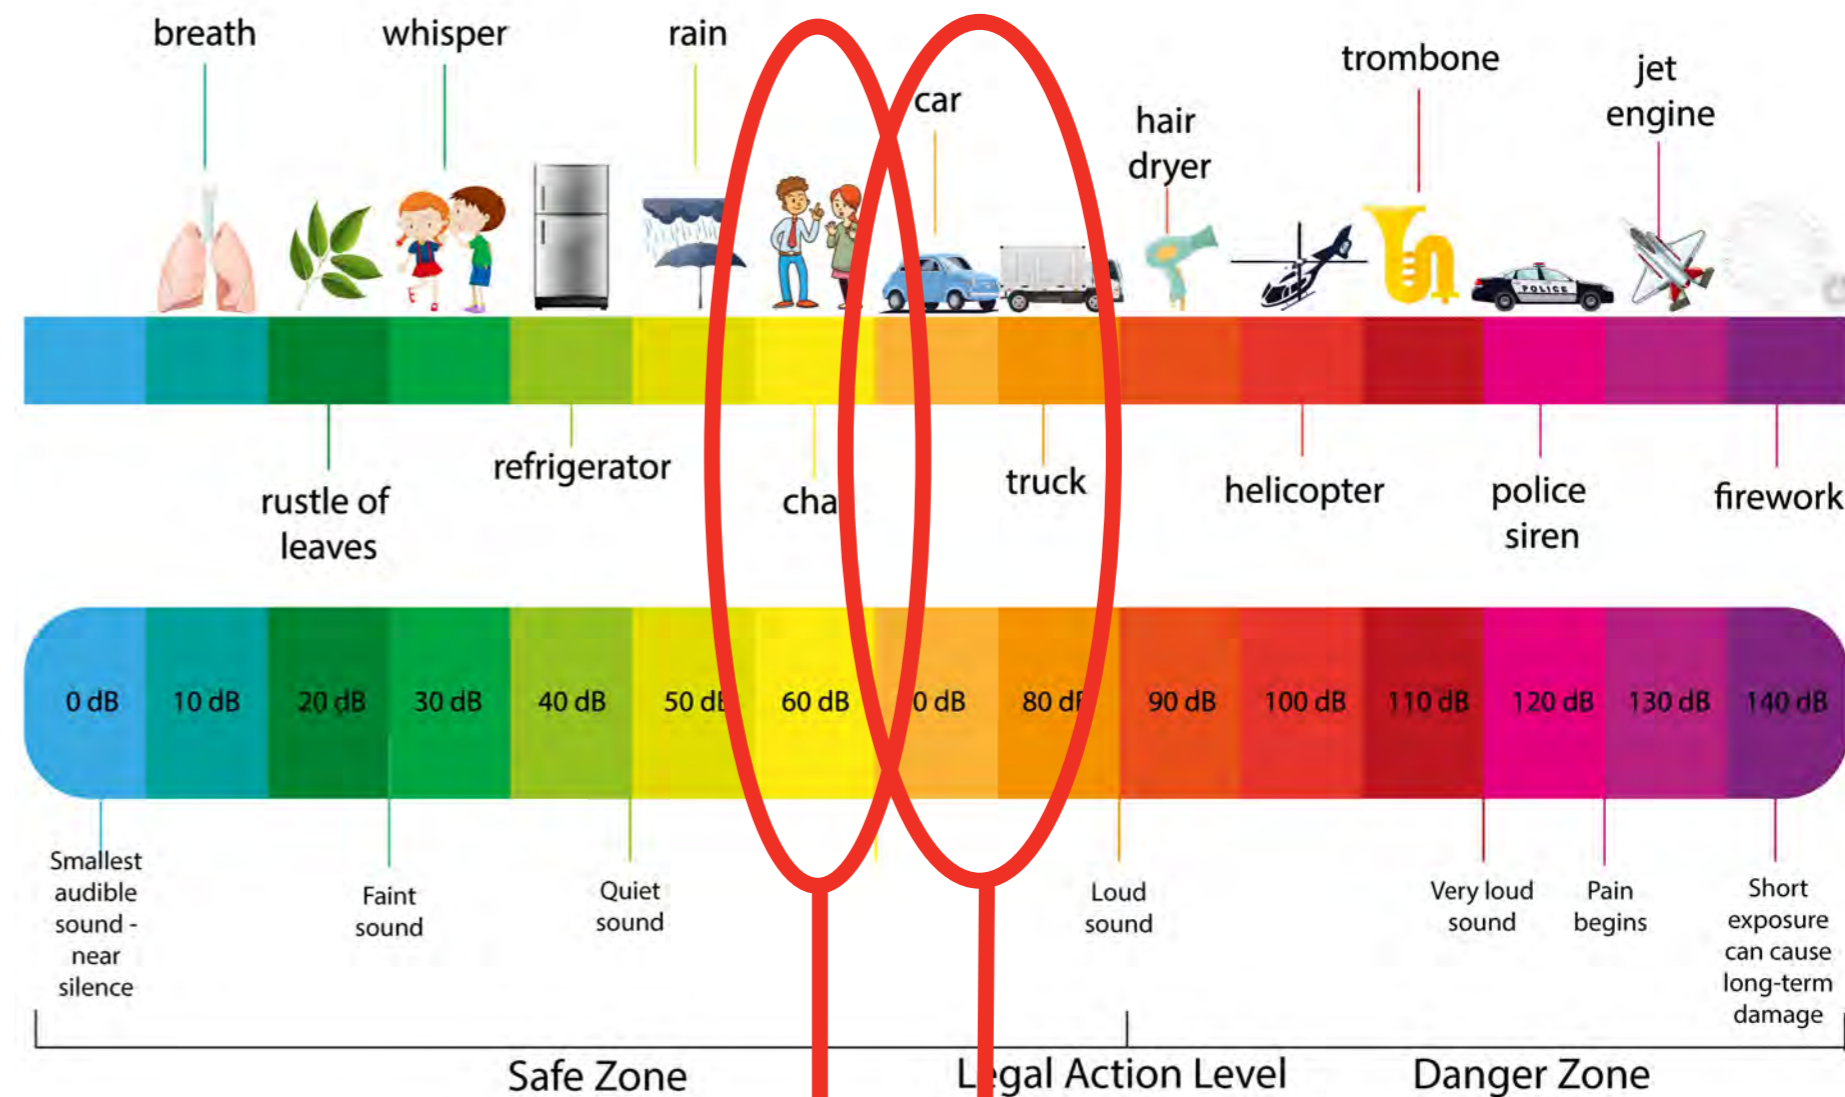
breath
whisper
rain
car
hair dryer
trombone
jet engine

POLICE

rustle of leaves
refrigerator
cha
truck
helicopter
police siren
firework

0 dB
10 dB
20 dB
30 dB
40 dB
50 dB
60 dB
0 dB
80 dB
90 dB
100 dB
110 dB
120 dB
130 dB
140 dB

Smallest audible sound - near silence
Faint sound
Quiet sound
Loud sound
Very loud sound
Pain begins
Short exposure can cause long-term damage

Safe Zone
Legal Action Level
Danger Zone